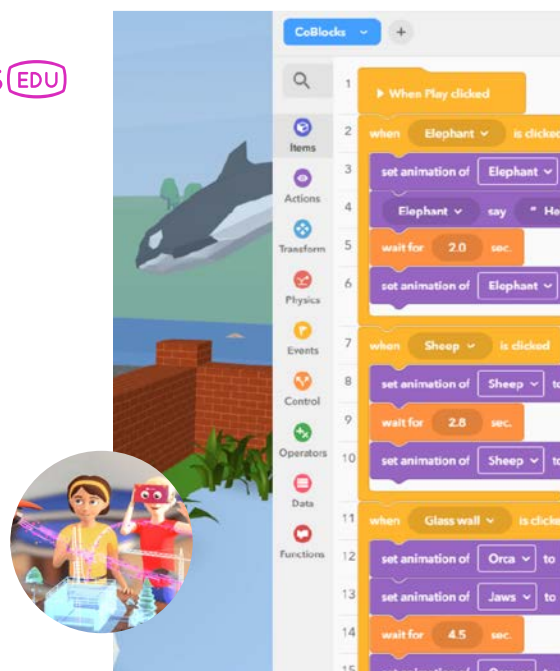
s EDU

CoBlocks +

Items
Actions
Transform
Physics
Events
Control
Operators
Data
Functions

1 ▸ When Play clicked
2 when Elephant is clicked
3 set animation of Elephant
4 Elephant say " He
5 wait for 2.0 sec.
6 set animation of Elephant
7 when Sheep is clicked
8 set animation of Sheep to
9 wait for 2.8 sec.
10 set animation of Sheep to
11 when Glass wall is clicke
12 set animation of Orca to
13 set animation of Jaws to
14 wait for 4.5 sec.
15